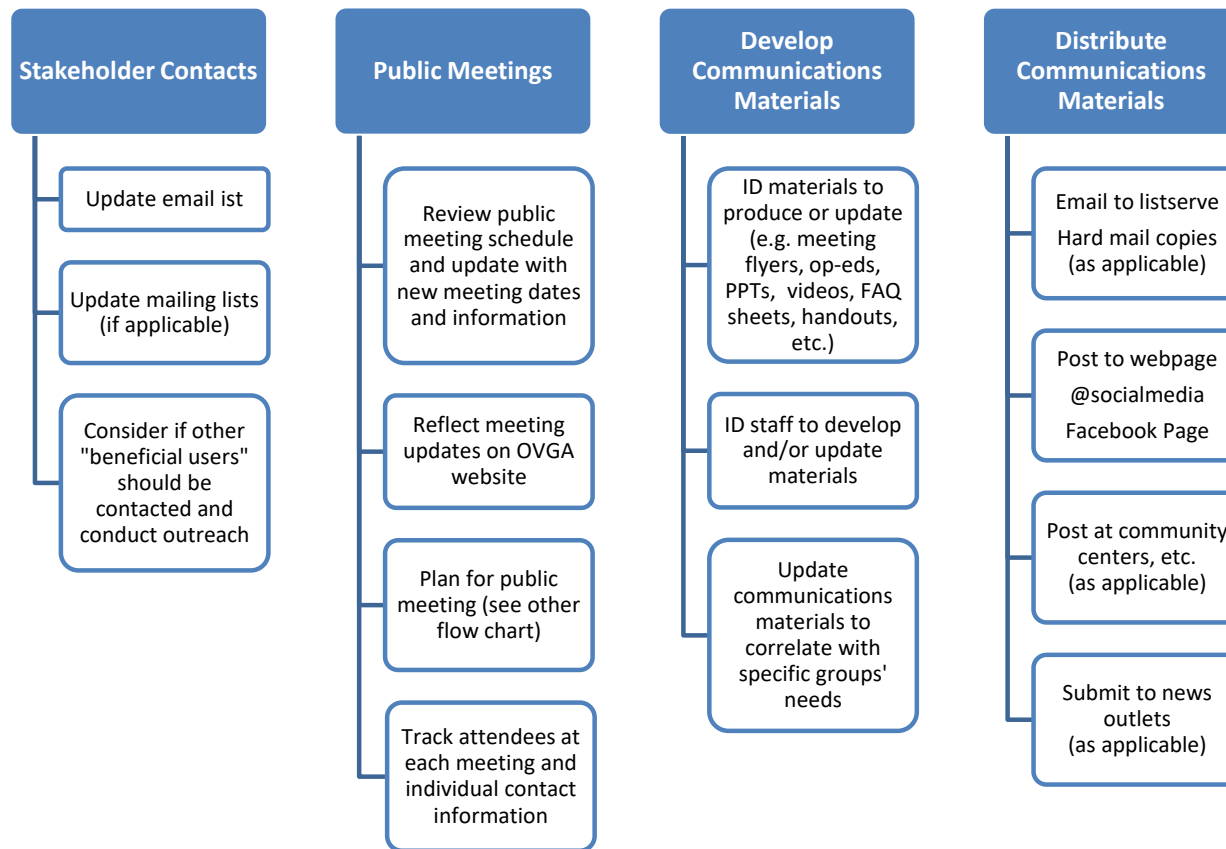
Stakeholder Contacts

Update email ist

Update mailing lists (if applicable)

Consider if other "beneficial users" should be contacted and conduct outreach

Public Meetings

Review public meeting schedule and update with new meeting dates and information

Reflect meeting updates on OVGA website

Plan for public meeting (see other flow chart)

Track attendees at each meeting and individual contact information

Develop Communications Materials

ID materials to produce or update (e.g. meeting flyers, op-eds, PPTs, videos, FAQ sheets, handouts, etc.)

ID staff to develop and/or update materials

Update communications materials to correlate with specific groups' needs

Distribute Communications Materials

Email to listserve
Hard mail copies (as applicable)

Post to webpage
@socialmedia
Facebook Page

Post at community centers, etc. (as applicable)

Submit to news outlets (as applicable)